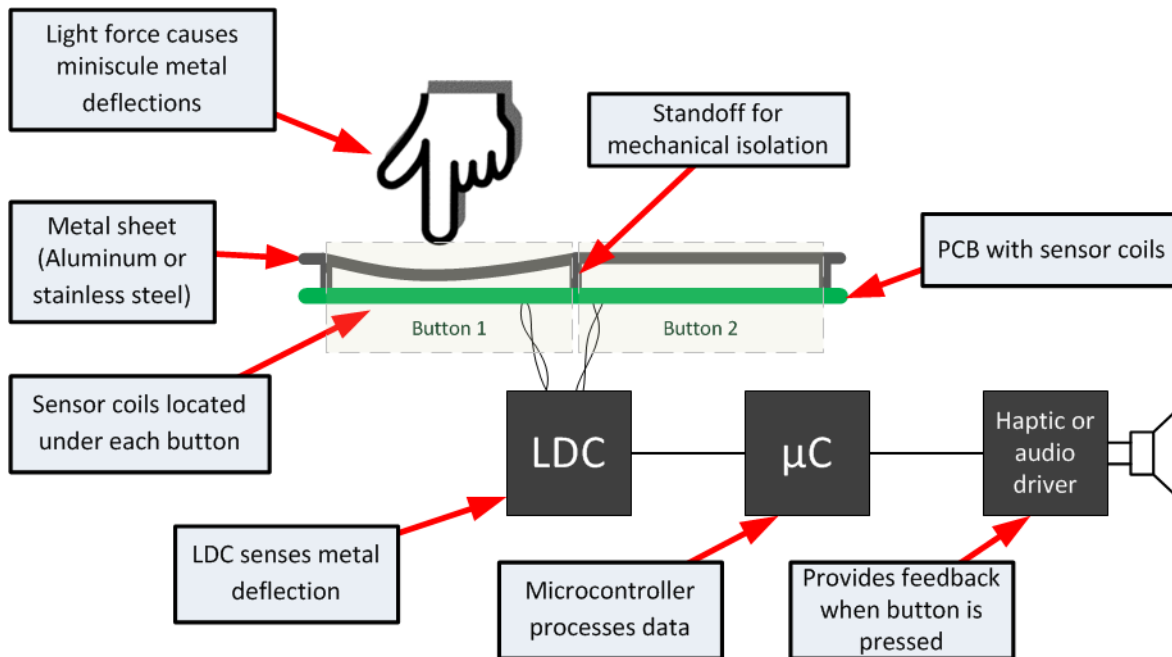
Light force causes miniscule metal deflections

Standoff for mechanical isolation

Metal sheet (Aluminum or stainless steel)

PCB with sensor coils

Button 1

Button 2

Sensor coils located under each button

LDC

μC

Haptic or audio driver

LDC senses metal deflection

Microcontroller processes data

Provides feedback when button is pressed